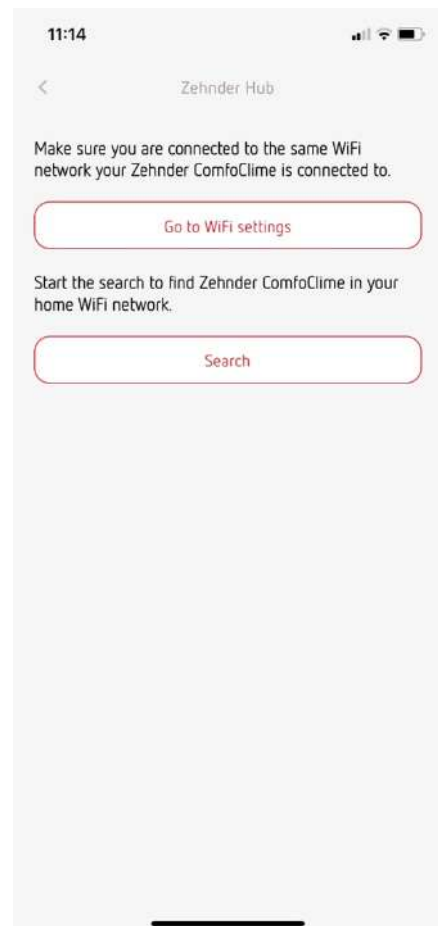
11:14

<

Zehnder Hub

Make sure you are connected to the same WiFi network your Zehnder ComfoClime is connected to.

Go to WiFi settings

Start the search to find Zehnder ComfoClime in your home WiFi network.

Search